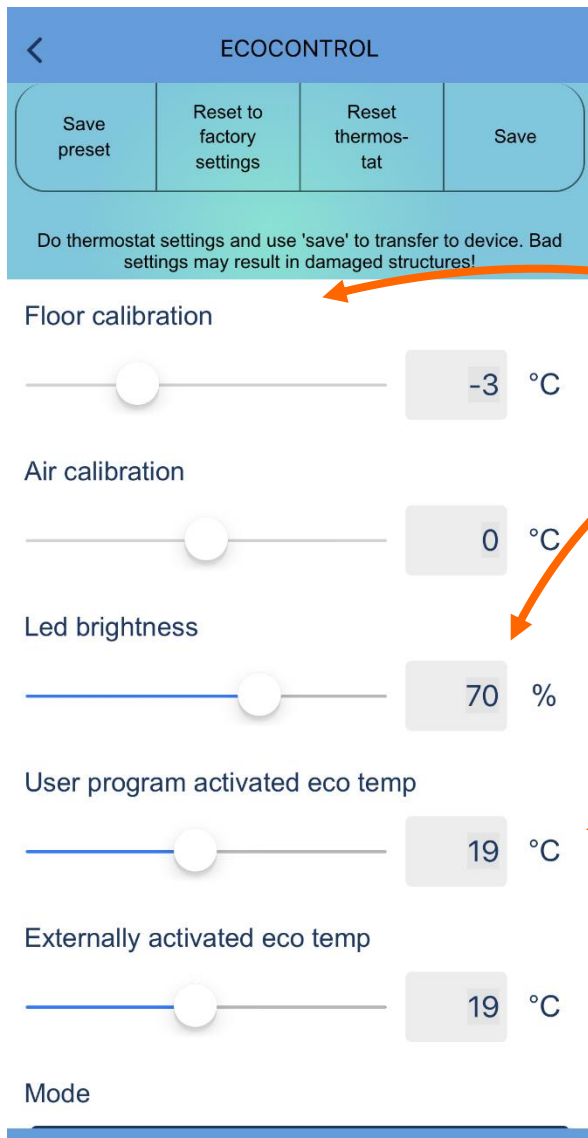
ECOCONTROL

Save preset

Reset to factory settings

Reset thermostat

Save

Do thermostat settings and use 'save' to transfer to device. Bad settings may result in damaged structures!

Floor calibration

-3 °C

Air calibration

0 °C

Led brightness

70 %

User program activated eco temp

19 °C

Externally activated eco temp

19 °C

Mode